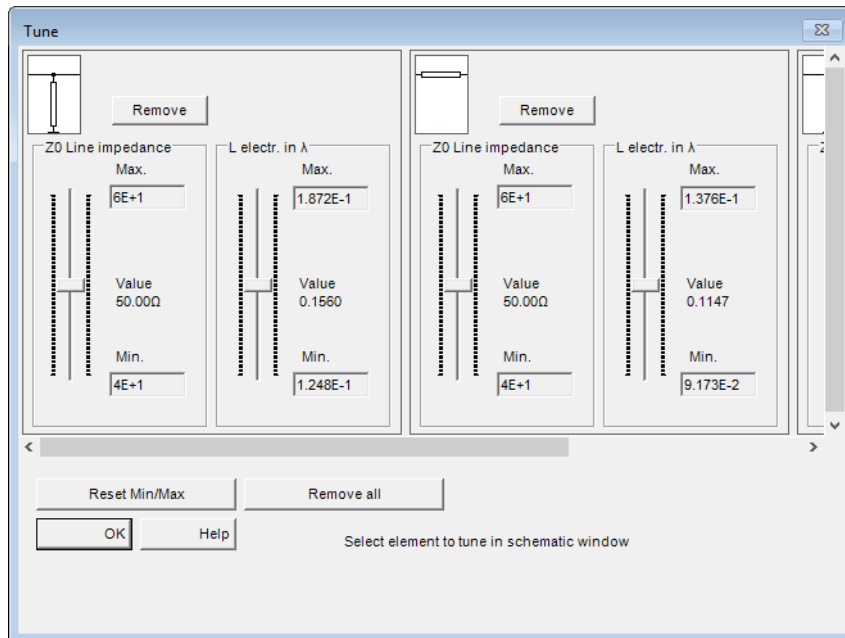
Tune

Remove

Z0 Line impedance

Max.

6E+1

Value
50.00Ω

Min.

4E+1

L electr. in λ

Max.

1.872E-1

Value
0.1560

Min.

1.248E-1

Remove

Z0 Line impedance

Max.

6E+1

Value
50.00Ω

Min.

4E+1

L electr. in λ

Max.

1.376E-1

Value
0.1147

Min.

9.173E-2

Reset Min/Max

Remove all

OK

Help

Select element to tune in schematic window